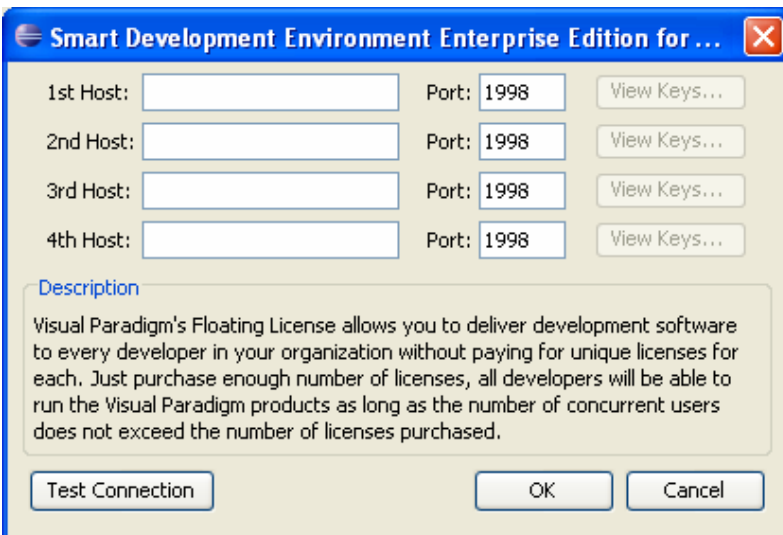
Smart Development Environment Enterprise Edition for ...

1st Host: Port: 1998 View Keys...

2nd Host: Port: 1998 View Keys...

3rd Host: Port: 1998 View Keys...

4th Host: Port: 1998 View Keys...

Description

Visual Paradigm's Floating License allows you to deliver development software to every developer in your organization without paying for unique licenses for each. Just purchase enough number of licenses, all developers will be able to run the Visual Paradigm products as long as the number of concurrent users does not exceed the number of licenses purchased.

Test Connection OK Cancel